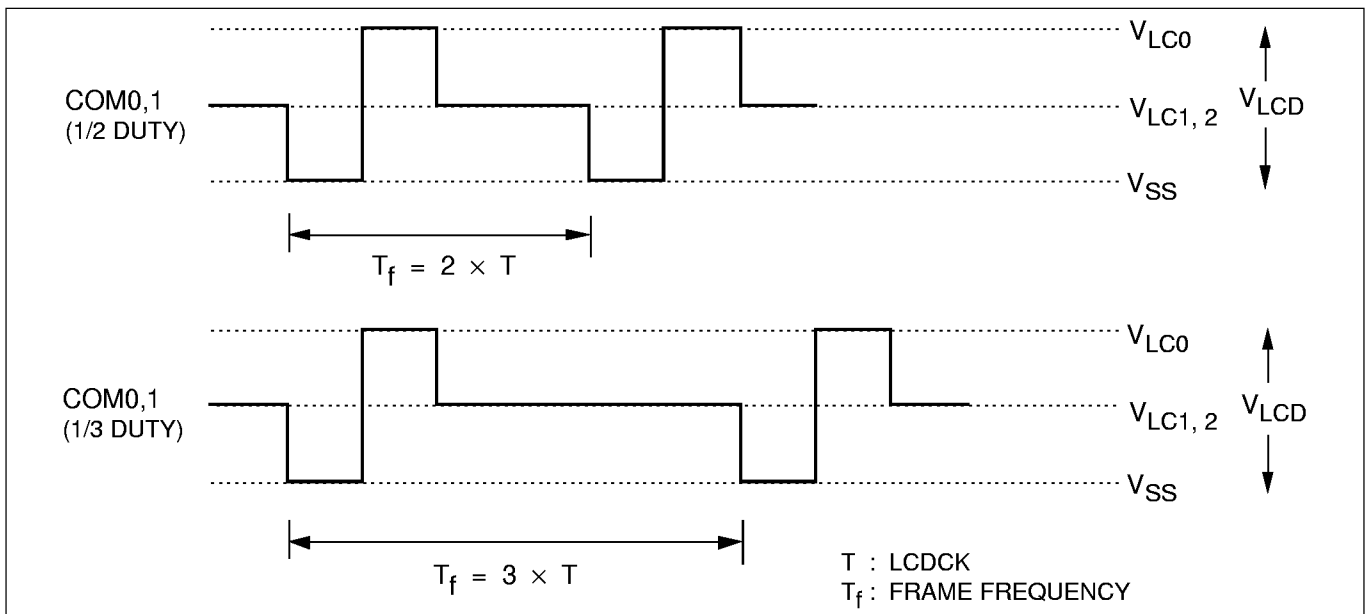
$V_{LC0}$

COM0,1
(1/2 DUTY)

$V_{LC1,\,2}$

$V_{LCD}$

$V_{SS}$

$T_f = 2 \times T$

$V_{LC0}$

COM0,1
(1/3 DUTY)

$V_{LC1,\,2}$

$V_{LCD}$

$V_{SS}$

$T_f = 3 \times T$

T : LCDCK
$T_f$ : FRAME FREQUENCY